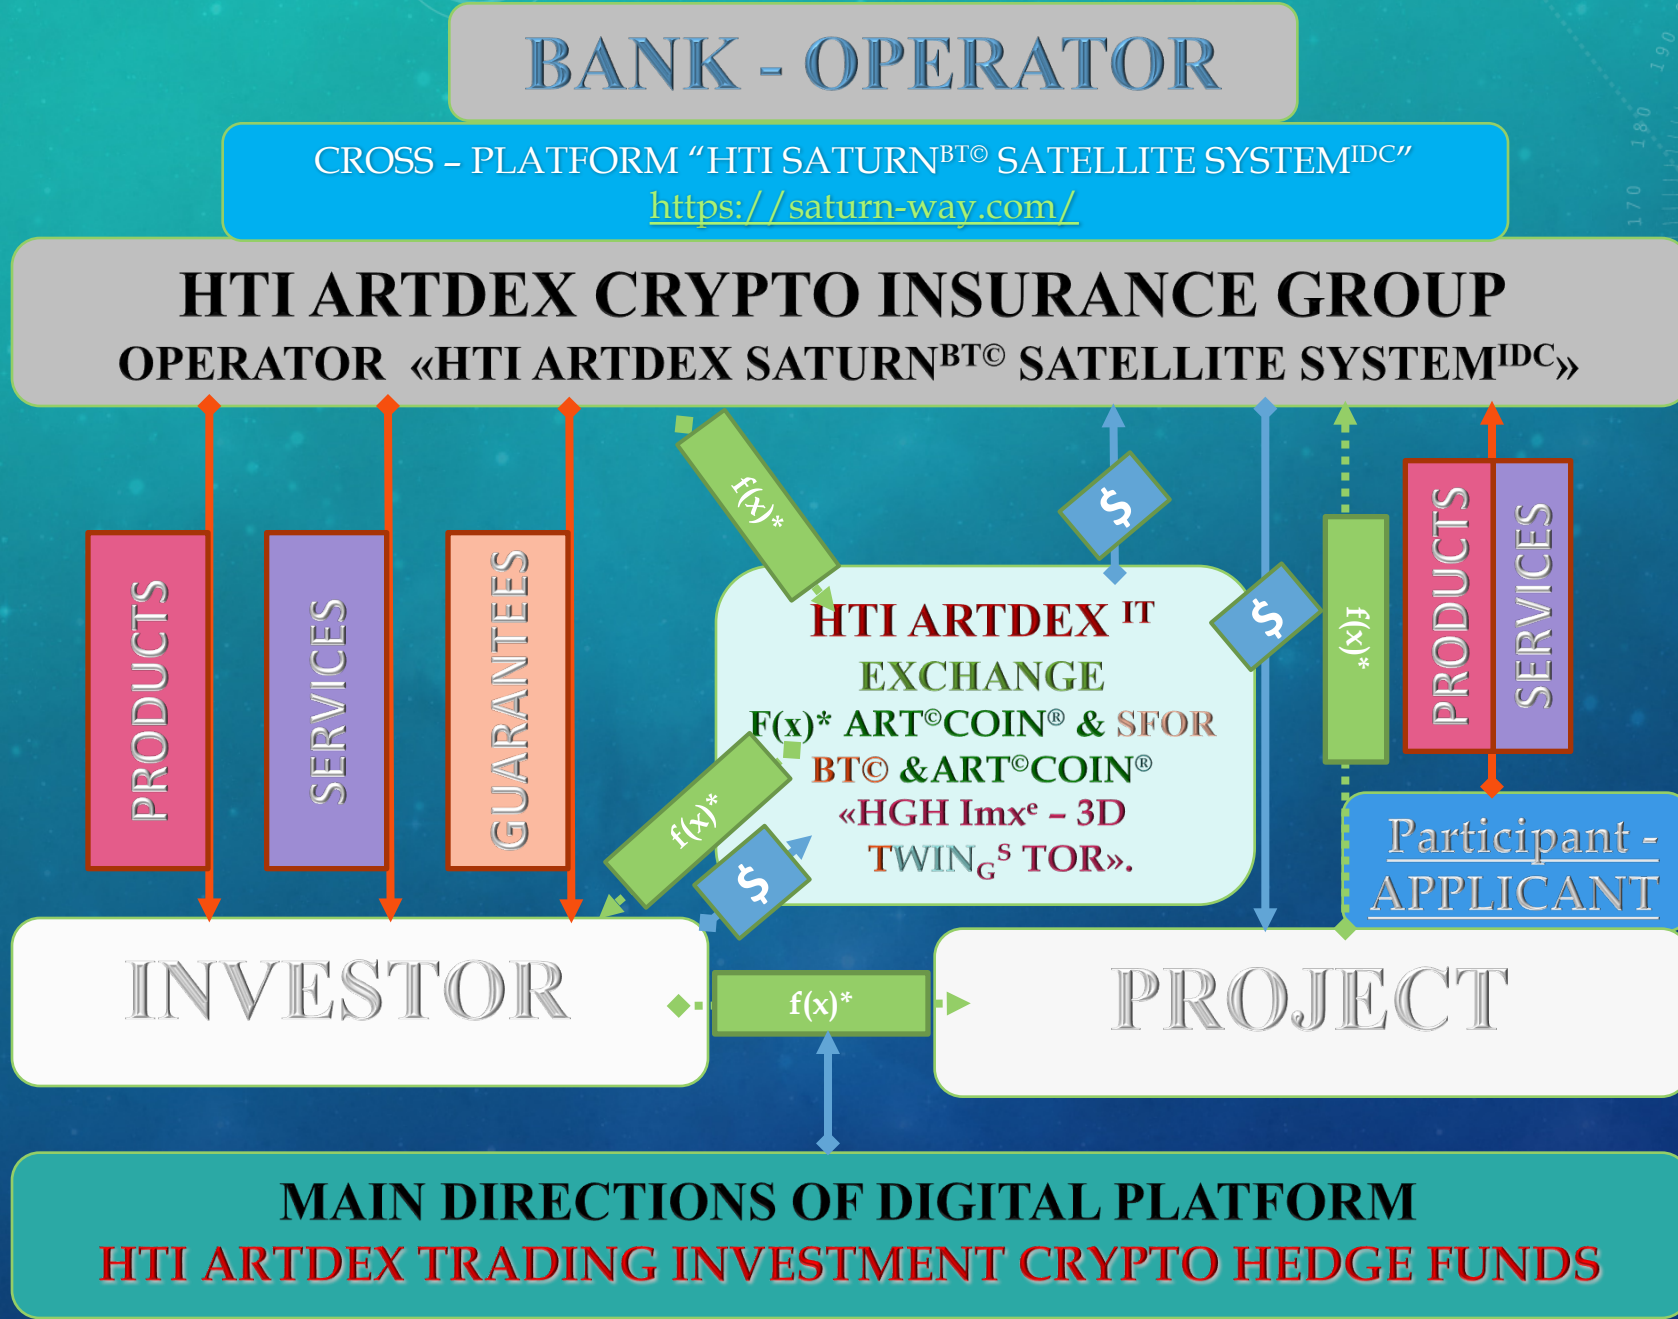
BANK - OPERATOR

CROSS – PLATFORM "HTI SATURN$^{BT©}$ SATELLITE SYSTEM$^{IDC}$"
https://saturn-way.com/

HTI ARTDEX CRYPTO INSURANCE GROUP
OPERATOR «HTI ARTDEX SATURN$^{BT©}$ SATELLITE SYSTEM$^{IDC}$»

PRODUCTS
SERVICES
GUARANTEES

f(x)*
$
$
f(x)*
PRODUCTS
SERVICES

HTI ARTDEX $^{IT}$
EXCHANGE
F(x)* ART©COIN® & SFOR
BT© &ART©COIN®
«HGH Imx$^{e}$ – 3D
TWIN$_{G}$$^{S}$ TOR».

f(x)*
$

Participant - APPLICANT

INVESTOR
f(x)*
PROJECT

MAIN DIRECTIONS OF DIGITAL PLATFORM
HTI ARTDEX TRADING INVESTMENT CRYPTO HEDGE FUNDS